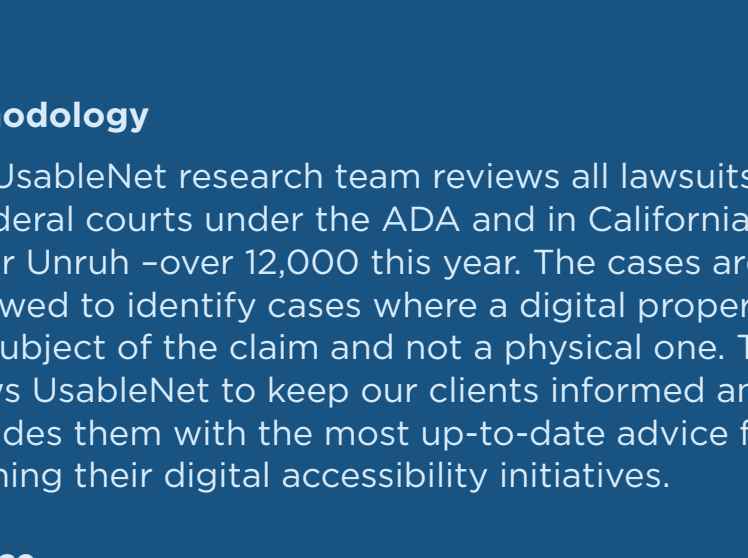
odology

UsableNet research team reviews all lawsuits deral courts under the ADA and in California r Unruh –over 12,000 this year. The cases are wed to identify cases where a digital proper ubject of the claim and not a physical one. T s UsableNet to keep our clients informed an des them with the most up-to-date advice f ning their digital accessibility initiatives.